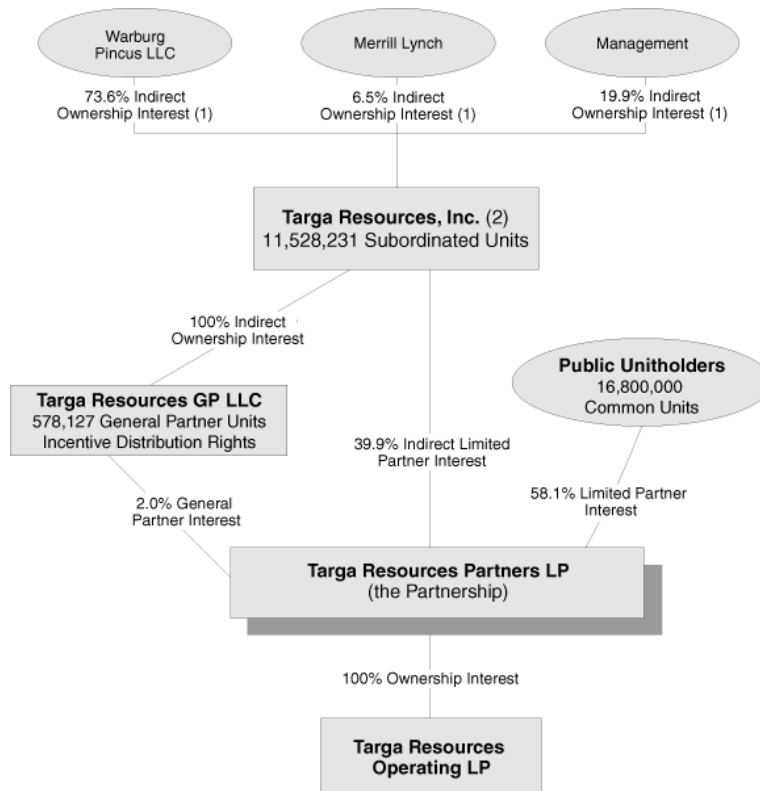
Warburg Pincus LLC

Merrill Lynch

Management

73.6% Indirect Ownership Interest (1)

6.5% Indirect Ownership Interest (1)

19.9% Indirect Ownership Interest (1)

Targa Resources, Inc. (2)
11,528,231 Subordinated Units

100% Indirect Ownership Interest

Targa Resources GP LLC
578,127 General Partner Units
Incentive Distribution Rights

Public Unitholders
16,800,000
Common Units

39.9% Indirect Limited Partner Interest

58.1% Limited Partner Interest

2.0% General Partner Interest

Targa Resources Partners LP
(the Partnership)

100% Ownership Interest

Targa Resources Operating LP